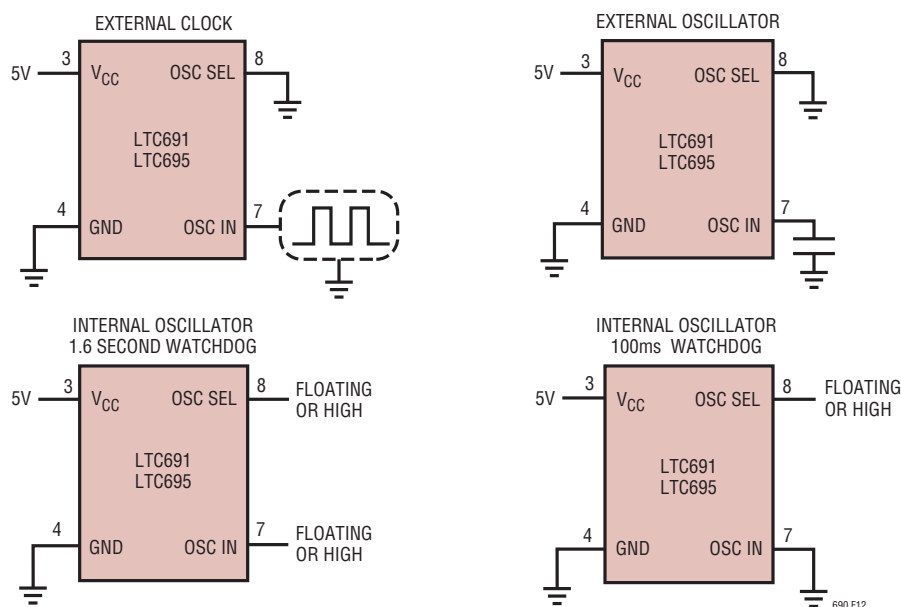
EXTERNAL CLOCK

5V 3 $V_{CC}$ OSC SEL 8

LTC691
LTC695

4 GND OSC IN 7

EXTERNAL OSCILLATOR

5V 3 $V_{CC}$ OSC SEL 8

LTC691
LTC695

4 GND OSC IN 7

INTERNAL OSCILLATOR
1.6 SECOND WATCHDOG

5V 3 $V_{CC}$ OSC SEL 8 FLOATING OR HIGH

LTC691
LTC695

4 GND OSC IN 7 FLOATING OR HIGH

INTERNAL OSCILLATOR
100ms WATCHDOG

5V 3 $V_{CC}$ OSC SEL 8 FLOATING OR HIGH

LTC691
LTC695

4 GND OSC IN 7

690 F12